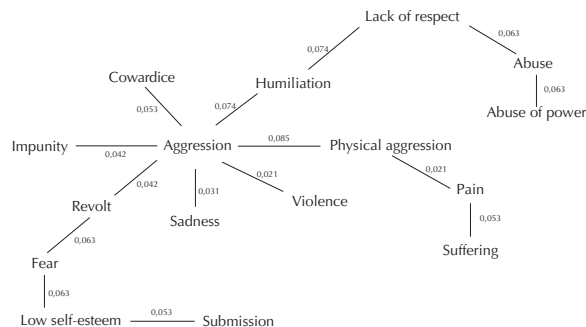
Lack of respect
0,074
0,063
Abuse
0,063
Abuse of power
Cowardice
Humiliation
0,053
0,074
Impunity
0,042
Aggression
0,085
Physical aggression
0,042
0,031
0,021
0,021
Revolt
Sadness
Violence
Pain
0,063
0,053
Fear
Suffering
0,063
Low self-esteem
0,053
Submission